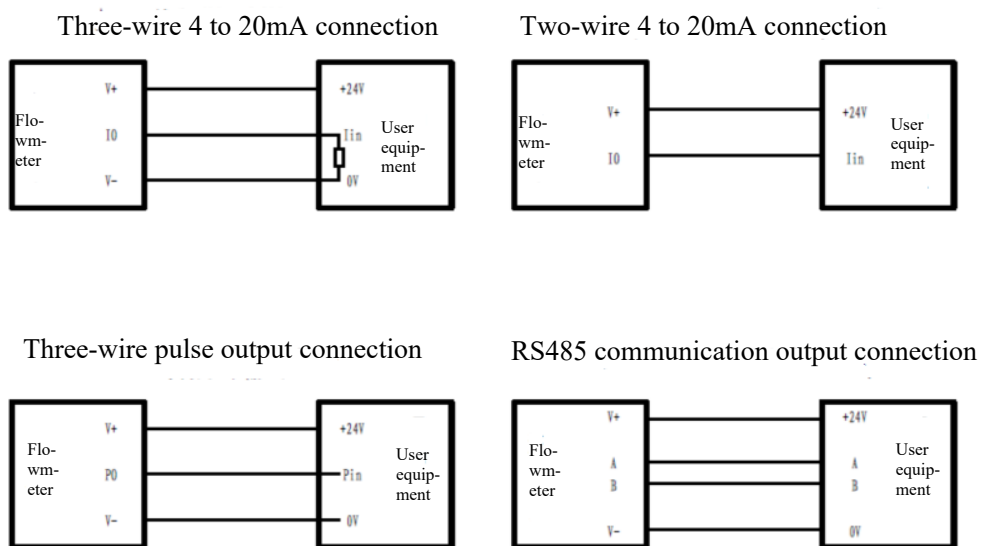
Three-wire 4 to 20mA connection

Flowmeter
V+
IO
V-

+24V
Iin
0V
User equipment

Two-wire 4 to 20mA connection

Flowmeter
V+
IO

+24V
Iin
User equipment

Three-wire pulse output connection

Flowmeter
V+
PO
V-

+24V
Pin
0V
User equipment

RS485 communication output connection

Flowmeter
V+
A
B
V-

+24V
A
B
0V
User equipment